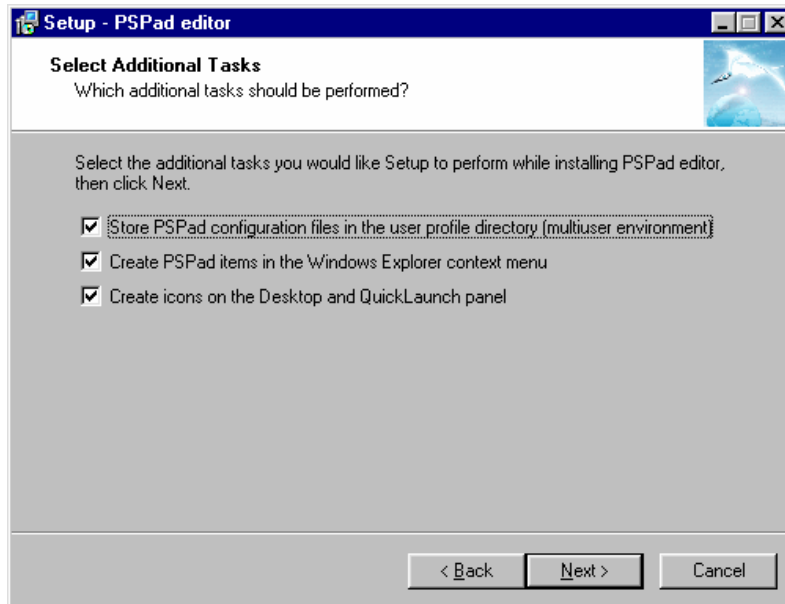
Setup - PSPad editor

Select Additional Tasks
Which additional tasks should be performed?

Select the additional tasks you would like Setup to perform while installing PSPad editor, then click Next.

Store PSPad configuration files in the user profile directory (multiuser environment)

Create PSPad items in the Windows Explorer context menu

Create icons on the Desktop and QuickLaunch panel

< Back | Next > | Cancel